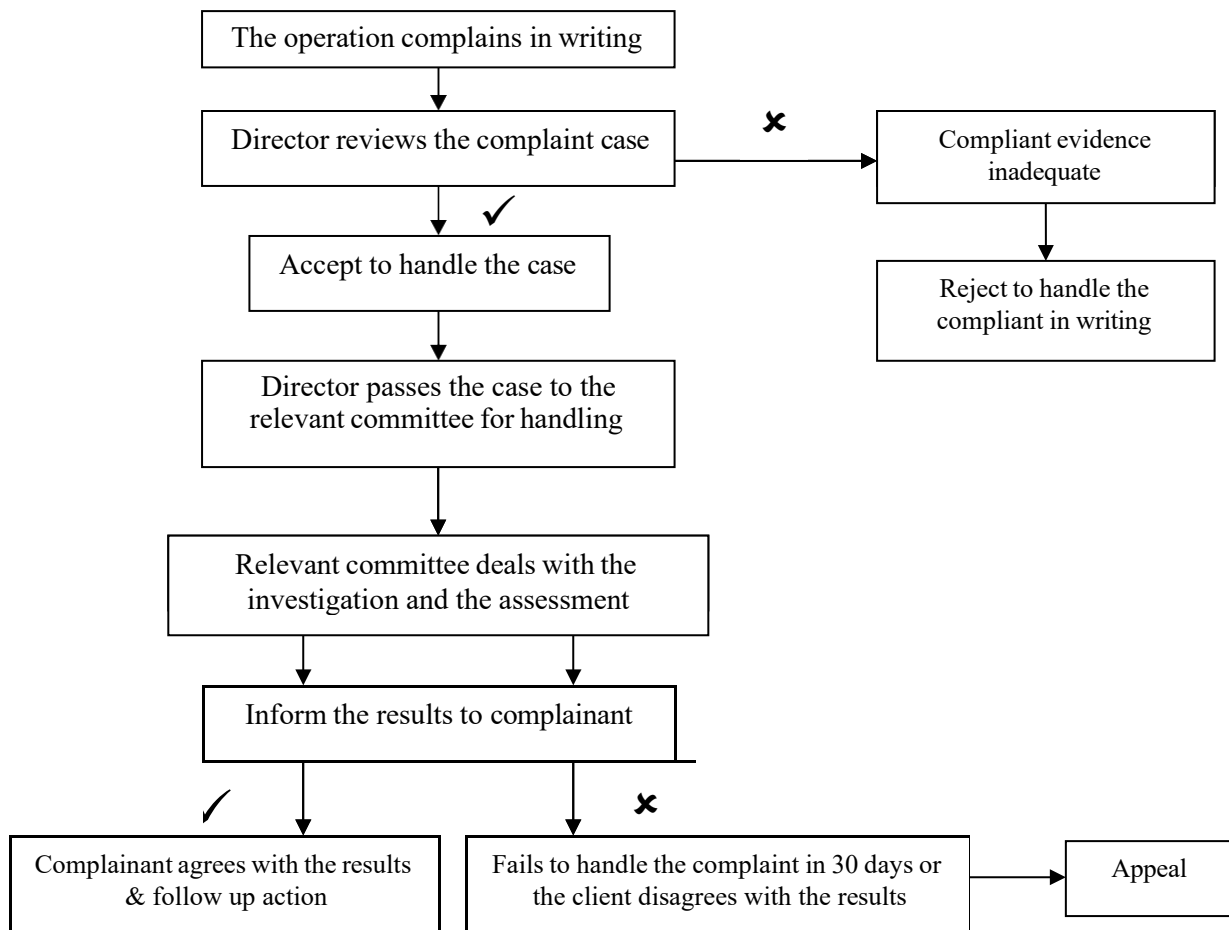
The operation complains in writing

Director reviews the complaint case

✘

Compliant evidence inadequate

Reject to handle the compliant in writing

✓

Accept to handle the case

Director passes the case to the relevant committee for handling

Relevant committee deals with the investigation and the assessment

Inform the results to complainant

✓

Complainant agrees with the results & follow up action

✘

Fails to handle the complaint in 30 days or the client disagrees with the results

Appeal